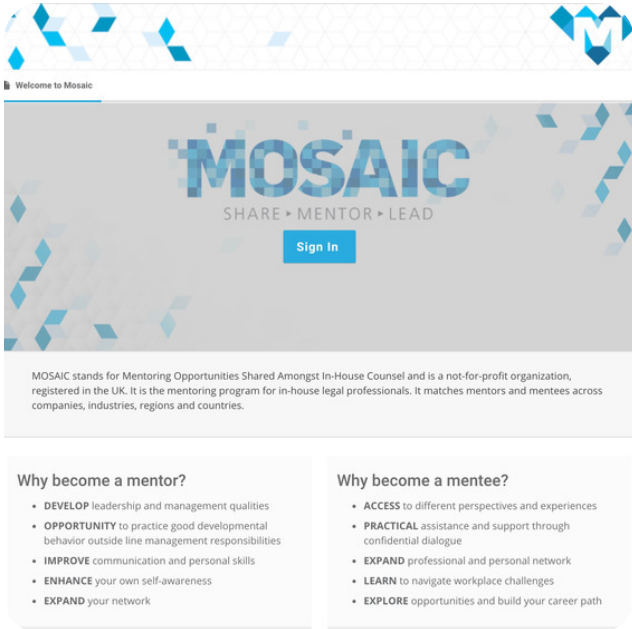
Welcome to Mosaic

MOSAIC

SHARE ▸ MENTOR ▸ LEAD

Sign In

MOSAIC stands for Mentoring Opportunities Shared Amongst In-House Counsel and is a not-for-profit organization, registered in the UK. It is the mentoring program for in-house legal professionals. It matches mentors and mentees across companies, industries, regions and countries.

Why become a mentor?

- **DEVELOP** leadership and management qualities
- **OPPORTUNITY** to practice good developmental behavior outside line management responsibilities
- **IMPROVE** communication and personal skills
- **ENHANCE** your own self-awareness
- **EXPAND** your network

Why become a mentee?

- **ACCESS** to different perspectives and experiences
- **PRACTICAL** assistance and support through confidential dialogue
- **EXPAND** professional and personal network
- **LEARN** to navigate workplace challenges
- **EXPLORE** opportunities and build your career path